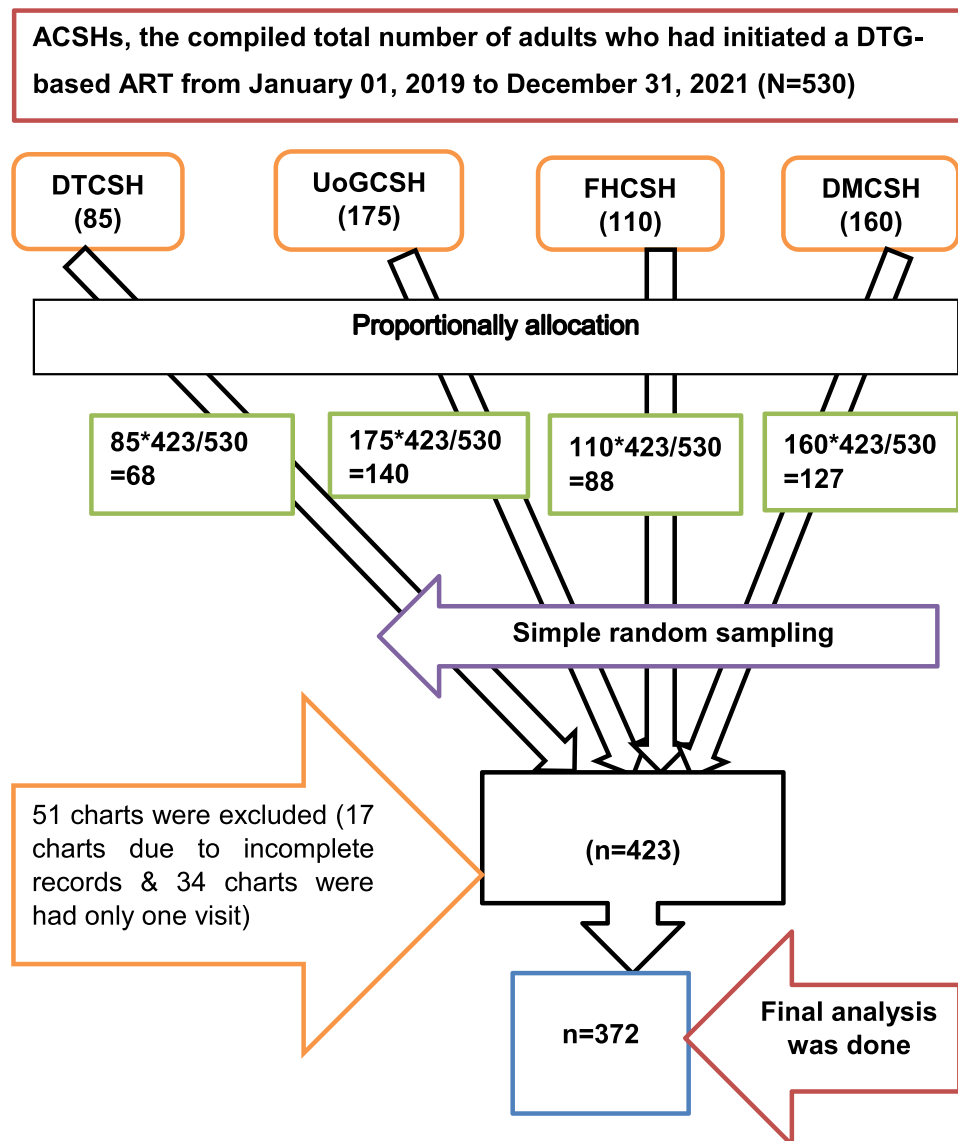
ACSHs, the compiled total number of adults who had initiated a DTG-based ART from January 01, 2019 to December 31, 2021 (N=530)

DTCSH (85)

UoGCSH (175)

FHCSH (110)

DMCSH (160)

Proportionally allocation

85*423/530 =68

175*423/530 =140

110*423/530 =88

160*423/530 =127

Simple random sampling

51 charts were excluded (17 charts due to incomplete records & 34 charts were had only one visit)

(n=423)

n=372

Final analysis was done